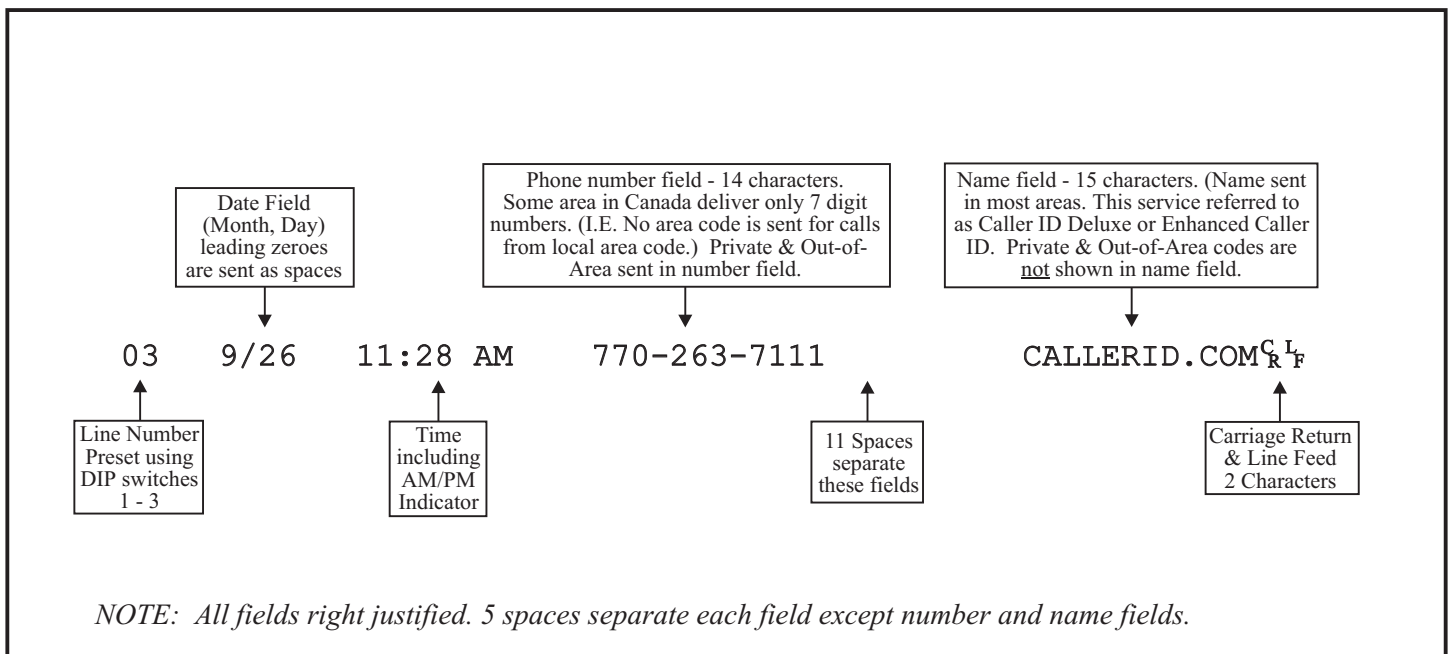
Date Field (Month, Day) leading zeroes are sent as spaces

Phone number field - 14 characters. Some area in Canada deliver only 7 digit numbers. (I.E. No area code is sent for calls from local area code.) Private & Out-of-Area sent in number field.

Name field - 15 characters. (Name sent in most areas. This service referred to as Caller ID Deluxe or Enhanced Caller ID. Private & Out-of-Area codes are not shown in name field.

03 9/26 11:28 AM 770-263-7111 CALLERID.COM$^{C}_{R}$$^{L}_{F}$

Line Number Preset using DIP switches 1 - 3

Time including AM/PM Indicator

11 Spaces separate these fields

Carriage Return & Line Feed 2 Characters

NOTE: All fields right justified. 5 spaces separate each field except number and name fields.